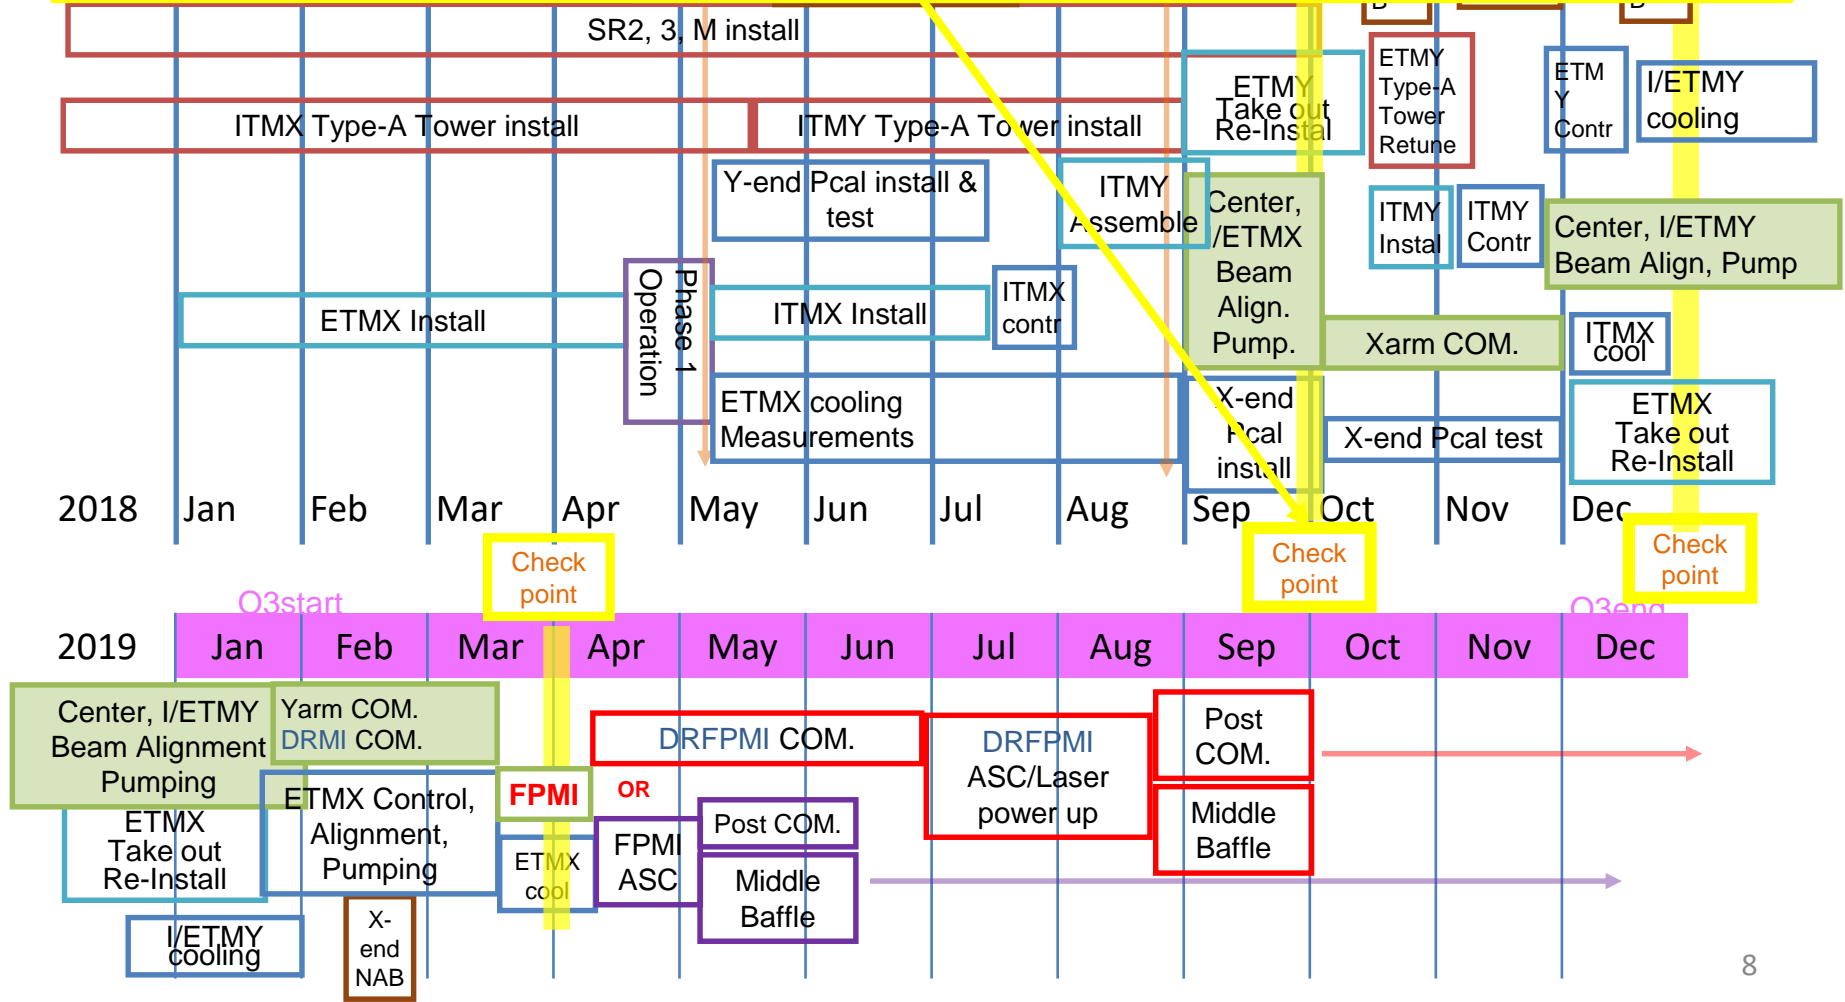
SR2, 3, M install

ETMY Take out Re-Instal

ETMY Type-A Tower Retune

ETM Y Contr

I/ETMY cooling

ITMX Type-A Tower install

ITMY Type-A Tower install

Y-end Pcal install & test

ITMY Assemble

Center, I/ETMX Beam Align. Pump.

ITMY Instal

ITMY Contr

Center, I/ETMY Beam Align, Pump

Phase 1 Operation

ETMX Install

ITMX Install

ITMX contr

Xarm COM.

ITMX cool

ETMX cooling Measurements

X-end Pcal install

X-end Pcal test

ETMX Take out Re-Install

2018 Jan Feb Mar Apr May Jun Jul Aug Sep Oct Nov Dec

Check point

Check point

Check point

O3start

O3end

2019 Jan Feb Mar Apr May Jun Jul Aug Sep Oct Nov Dec

Center, I/ETMY Beam Alignment Pumping

Yarm COM. DRMI COM.

DRFPMI COM.

DRFPMI ASC/Laser power up

Post COM.

FPMI

OR

ETMX Take out Re-Install

ETMX Control, Alignment, Pumping

ETMX cool

FPMI ASC

Post COM.

Middle Baffle

Middle Baffle

I/ETMY cooling

X-end NAB

8